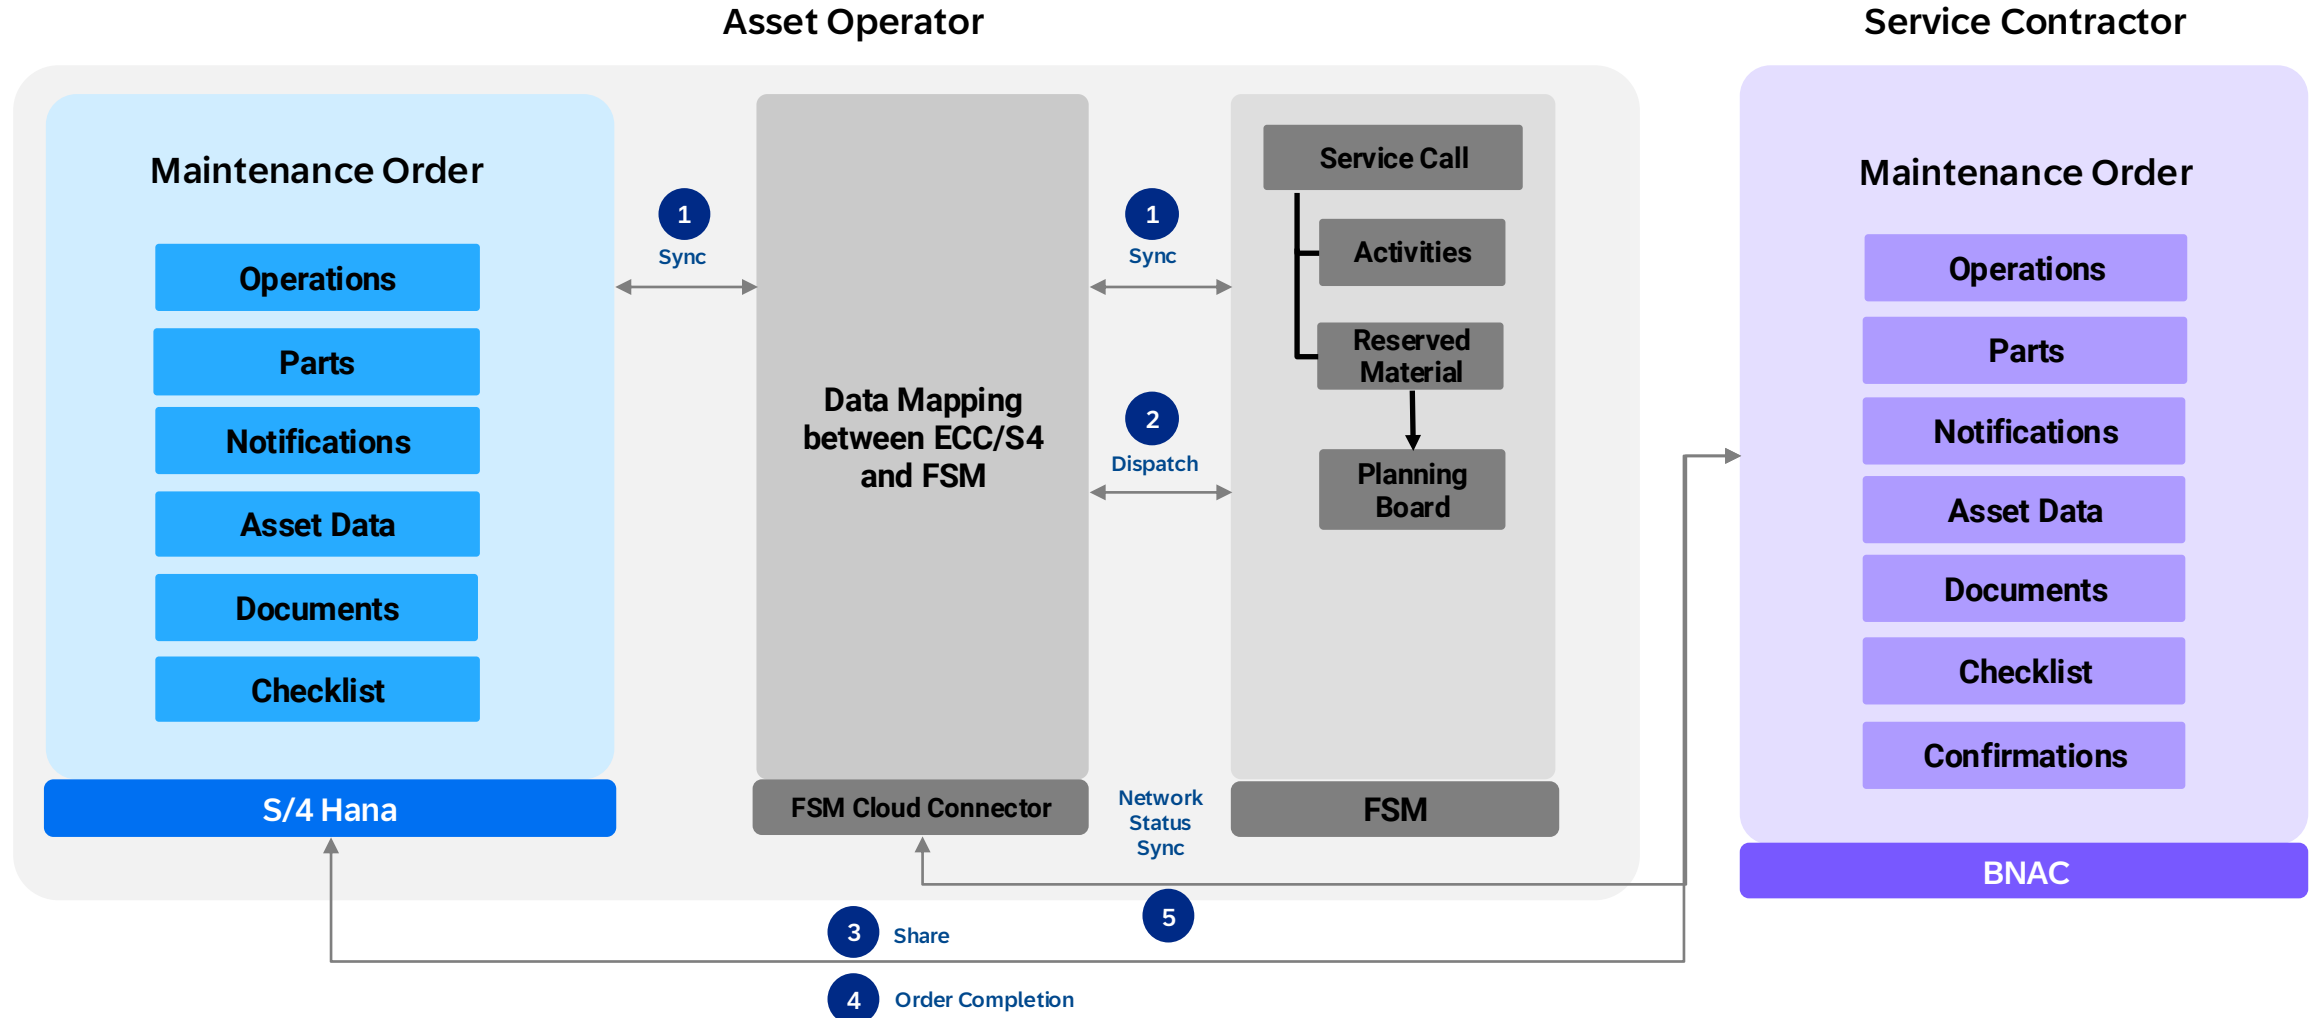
Asset Operator

Service Contractor

Maintenance Order

Operations

Parts

Notifications

Asset Data

Documents

Checklist

S/4 Hana

1
Sync

Data Mapping between ECC/S4 and FSM

FSM Cloud Connector

1
Sync

2
Dispatch

Network Status Sync

Service Call

Activities

Reserved Material

Planning Board

FSM

Maintenance Order

Operations

Parts

Notifications

Asset Data

Documents

Checklist

Confirmations

BNAC

3
Share

5

4
Order Completion